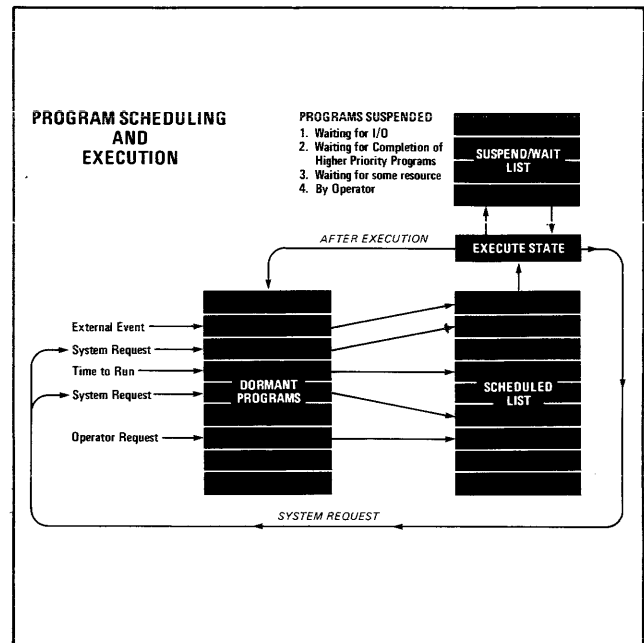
PROGRAM SCHEDULING AND EXECUTION

PROGRAMS SUSPENDED
1. Waiting for I/O
2. Waiting for Completion of Higher Priority Programs
3. Waiting for some resource
4. By Operator

SUSPEND/WAIT LIST

AFTER EXECUTION

EXECUTE STATE

External Event
System Request
Time to Run
System Request
Operator Request

DORMANT PROGRAMS

SCHEDULED LIST

SYSTEM REQUEST